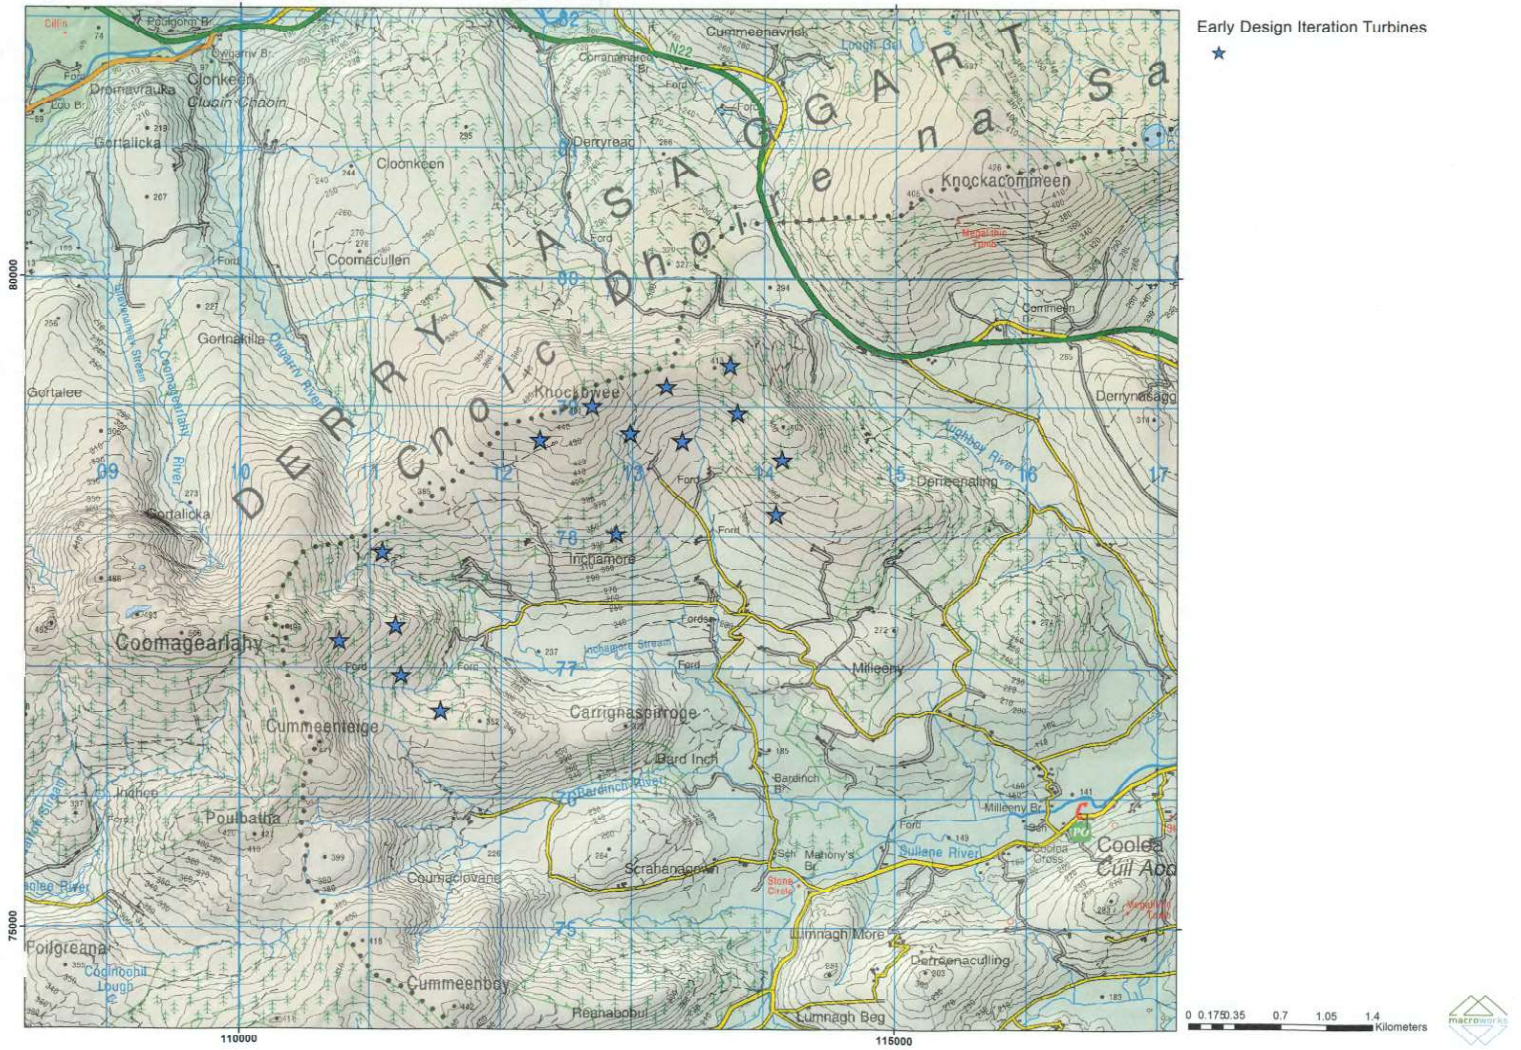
Early Design Iteration Turbines

Cillin
Poulgorm Br.
Clonkeen
Cluain Caoin
Dromavrauka
Gortalicka
Cloonkeen
Coomacullen
Gortnakilla
Gortalee
Gortalicka
Coomagearlahy
Cummeenteige
Inchee
Poulbatha
Coumaclovane
Poilgreana
Cummeenboy
Reenabobul
Derryreag
Cummeenavrick
Lough Gal
N22
Knockacommeen
Megalithic Tomb
Commeen
Derrynasagg
Knockbwee
Inchamore
Inchamore Stream
Carrignagirroge
Bard Inch
Bardinch River
Bardinch Br.
Scrahanagown
Mahony's Br.
Stone Circle
Lumnagh More
Lumnagh Beg
Derreenaculling
Derreenaling
Aughboy River
Milleeny
Milleeny Br.
Sullane River
Coolea
Cúil Aod
Cross
Coomagearlahy Stream
Clydagh River
Fords
Ford

DERRYNASAGGART
Cnoic Dhoire na Sa

80000
75000
110000
115000
09
10
11
12
13
14
15
16
17
80
79
78
77
76
75

0 0.175 0.35 0.7 1.05 1.4 Kilometers
macroworks